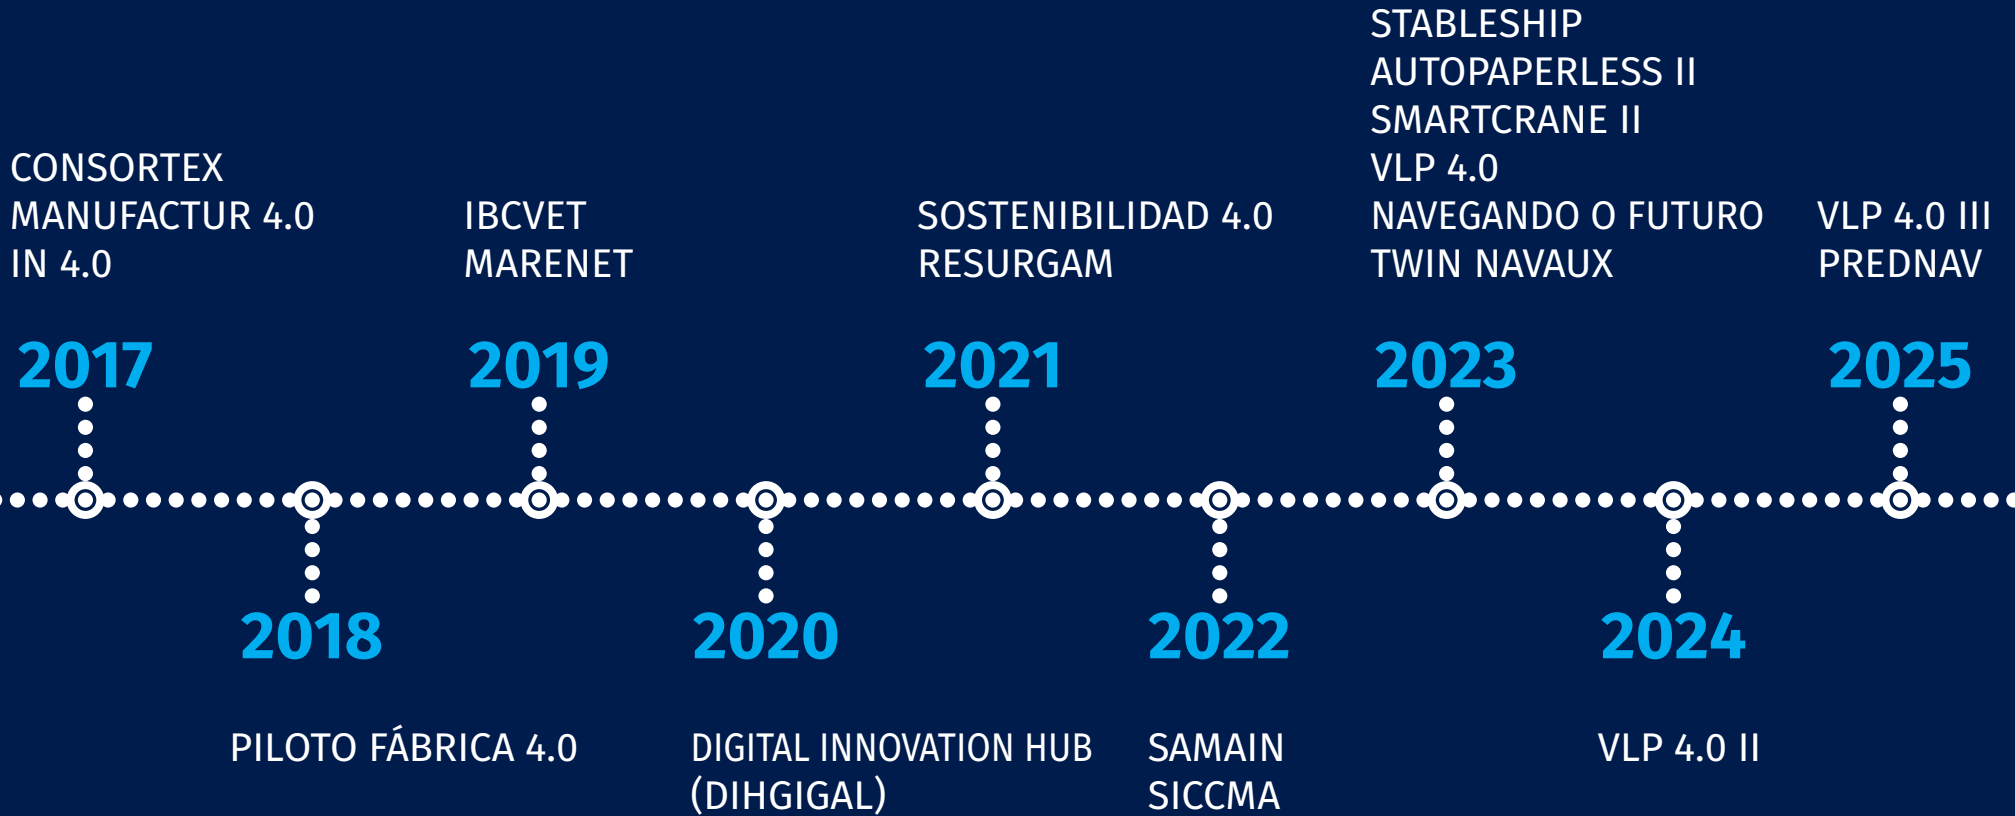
CONSORTEX
MANUFACTUR 4.0
IN 4.0

2017

2018

PILOTO FÁBRICA 4.0

IBCVET
MARENET

2019

2020

DIGITAL INNOVATION HUB
(DIHGIGAL)

SOSTENIBILIDAD 4.0
RESURGAM

2021

2022

SAMAIN
SICCMA

STABLESHIP
AUTOPAPERLESS II
SMARTCRANE II
VLP 4.0
NAVEGANDO O FUTURO
TWIN NAVAUX

2023

2024

VLP 4.0 II

VLP 4.0 III
PREDNAV

2025